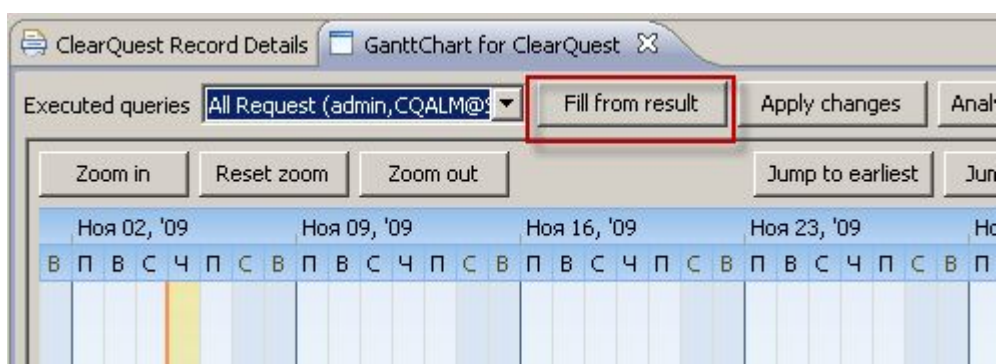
ClearQuest Record Details GanttChart for ClearQuest

Executed queries All Request (admin,CQALM@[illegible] Fill from result Apply changes Anal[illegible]

Zoom in Reset zoom Zoom out Jump to earliest Jun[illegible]

Ноя 02, '09 Ноя 09, '09 Ноя 16, '09 Ноя 23, '09 Н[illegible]

В П В С Ч П С В П В С Ч П С В П В С Ч П С В П В С Ч П С В П